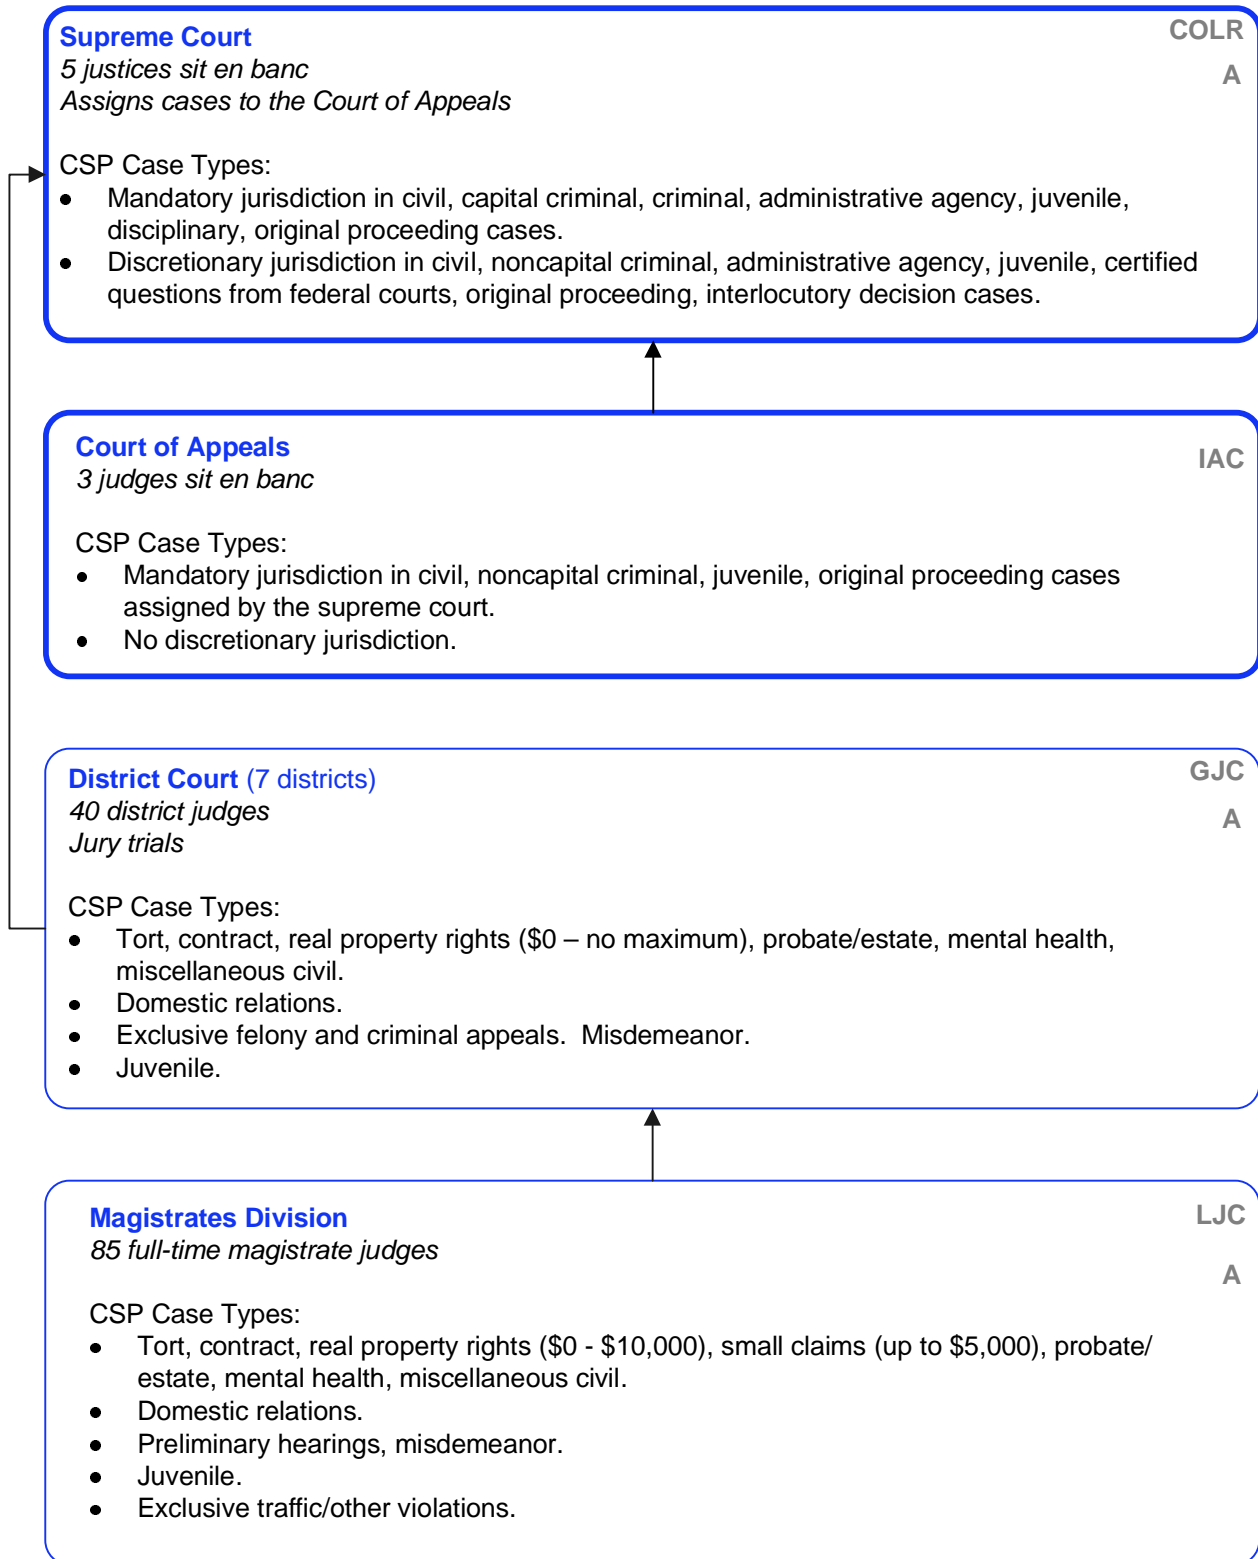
Supreme Court
5 justices sit en banc
Assigns cases to the Court of Appeals

COLR

A

CSP Case Types:
- Mandatory jurisdiction in civil, capital criminal, criminal, administrative agency, juvenile, disciplinary, original proceeding cases.
- Discretionary jurisdiction in civil, noncapital criminal, administrative agency, juvenile, certified questions from federal courts, original proceeding, interlocutory decision cases.

Court of Appeals
3 judges sit en banc

IAC

CSP Case Types:
- Mandatory jurisdiction in civil, noncapital criminal, juvenile, original proceeding cases assigned by the supreme court.
- No discretionary jurisdiction.

District Court (7 districts)
40 district judges
Jury trials

GJC

A

CSP Case Types:
- Tort, contract, real property rights ($0 – no maximum), probate/estate, mental health, miscellaneous civil.
- Domestic relations.
- Exclusive felony and criminal appeals. Misdemeanor.
- Juvenile.

Magistrates Division
85 full-time magistrate judges

LJC

A

CSP Case Types:
- Tort, contract, real property rights ($0 - $10,000), small claims (up to $5,000), probate/ estate, mental health, miscellaneous civil.
- Domestic relations.
- Preliminary hearings, misdemeanor.
- Juvenile.
- Exclusive traffic/other violations.